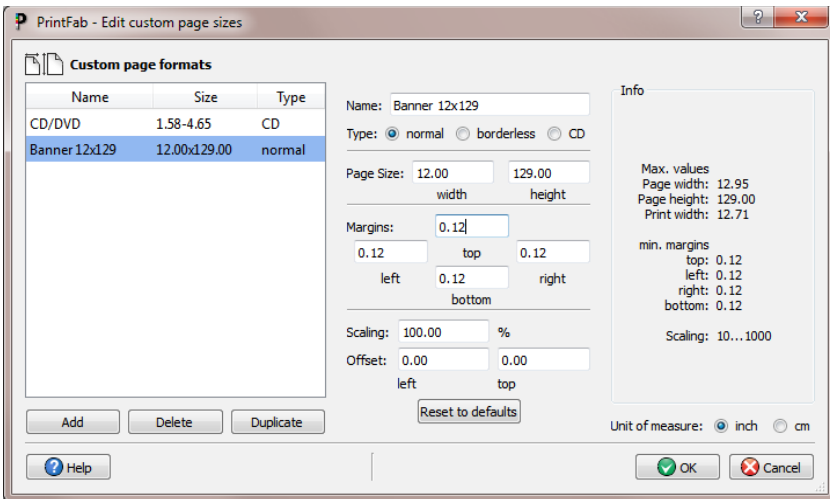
PrintFab - Edit custom page sizes

Custom page formats

| Name | Size | Type |
|---|---|---|
| CD/DVD | 1.58-4.65 | CD |
| Banner 12x129 | 12.00x129.00 | normal |

Add Delete Duplicate

Name: Banner 12x129

Type: normal borderless CD

Page Size: 12.00 129.00
width height

Margins: 0.12
0.12 top 0.12
left 0.12 right
bottom

Scaling: 100.00 %
Offset: 0.00 0.00
left top

Reset to defaults

Info

Max. values
Page width: 12.95
Page height: 129.00
Print width: 12.71

min. margins
top: 0.12
left: 0.12
right: 0.12
bottom: 0.12

Scaling: 10...1000

Unit of measure: inch cm

Help

OK Cancel